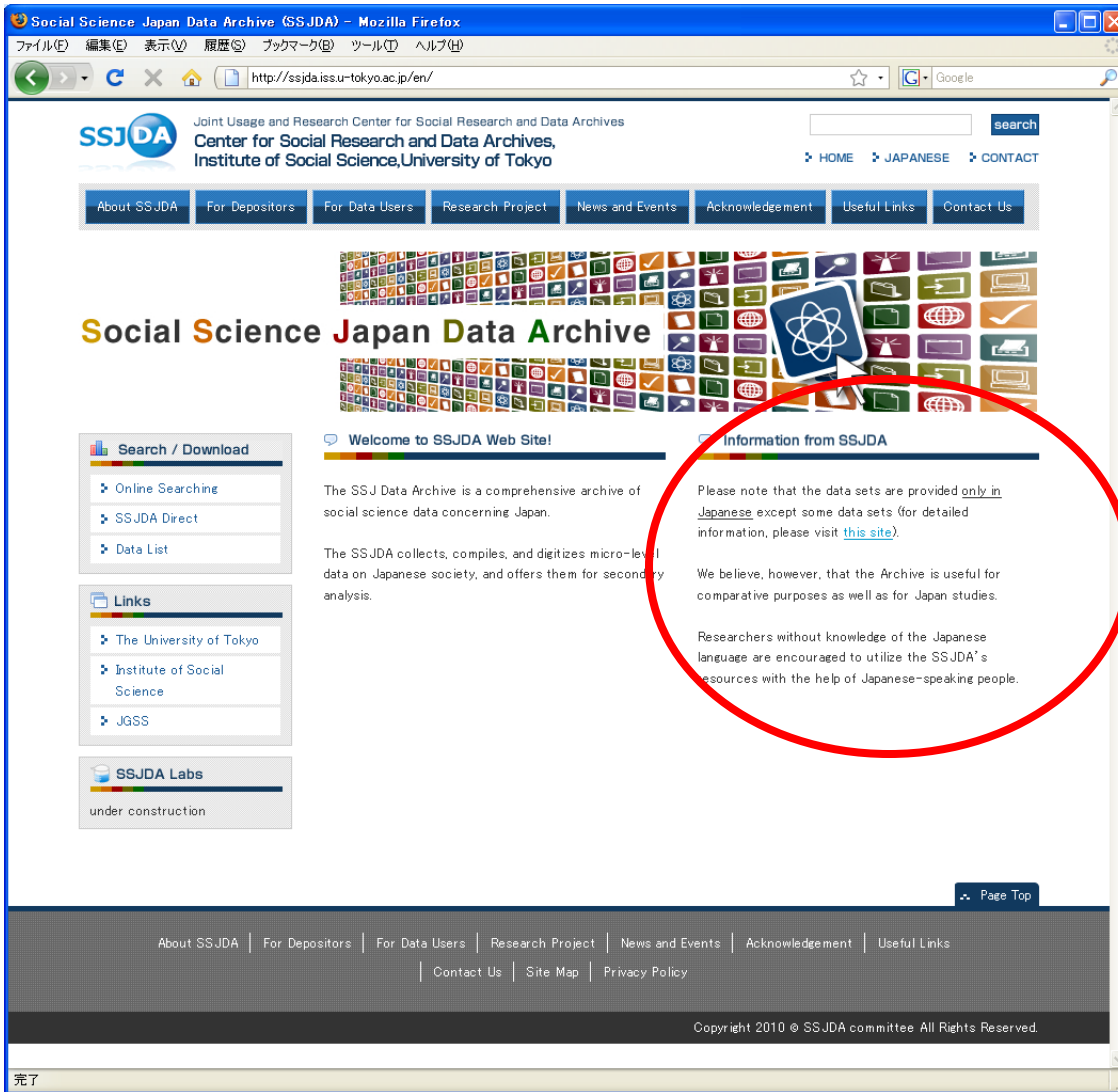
Social Science Japan Data Archive (SSJDA) - Mozilla Firefox

ファイル(F) 編集(E) 表示(V) 履歴(S) ブックマーク(B) ツール(T) ヘルプ(H)

http://ssjda.iss.u-tokyo.ac.jp/en/

Google

SSJDA

Joint Usage and Research Center for Social Research and Data Archives
Center for Social Research and Data Archives, Institute of Social Science,University of Tokyo

search

HOME JAPANESE CONTACT

About SSJDA | For Depositors | For Data Users | Research Project | News and Events | Acknowledgement | Useful Links | Contact Us

Social Science Japan Data Archive

Search / Download

Online Searching

SSJDA Direct

Data List

Links

The University of Tokyo

Institute of Social Science

JGSS

SSJDA Labs

under construction

Welcome to SSJDA Web Site!

The SSJ Data Archive is a comprehensive archive of social science data concerning Japan.

The SSJDA collects, compiles, and digitizes micro-level data on Japanese society, and offers them for secondary analysis.

Information from SSJDA

Please note that the data sets are provided only in Japanese except some data sets (for detailed information, please visit this site).

We believe, however, that the Archive is useful for comparative purposes as well as for Japan studies.

Researchers without knowledge of the Japanese language are encouraged to utilize the SSJDA's resources with the help of Japanese-speaking people.

Page Top

About SSJDA | For Depositors | For Data Users | Research Project | News and Events | Acknowledgement | Useful Links | Contact Us | Site Map | Privacy Policy

Copyright 2010 © SSJDA committee All Rights Reserved.

完了